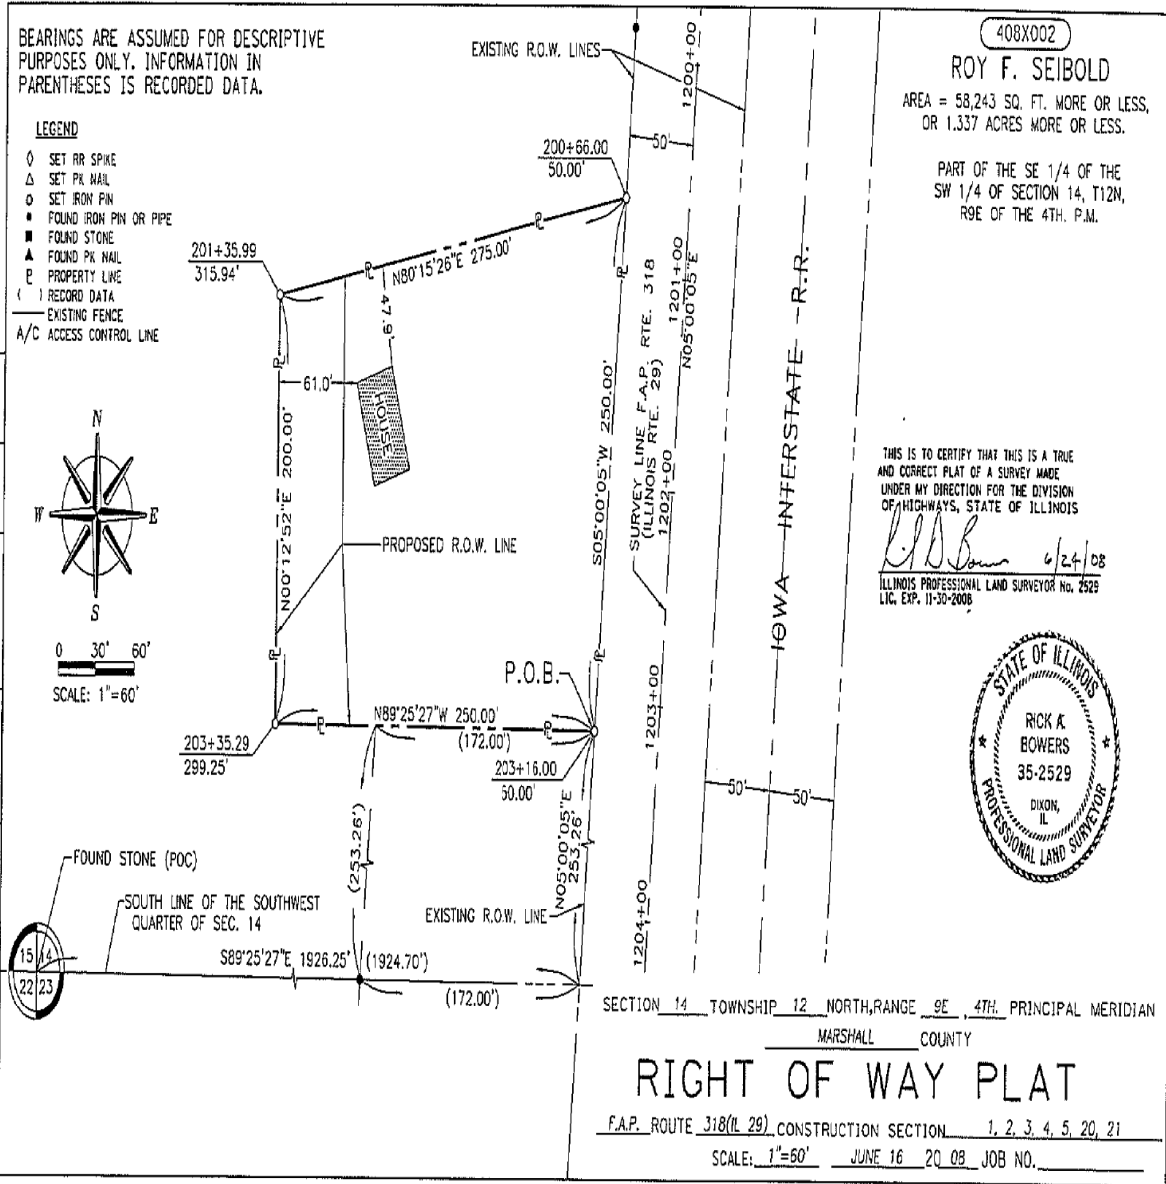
BEARINGS ARE ASSUMED FOR DESCRIPTIVE PURPOSES ONLY. INFORMATION IN PARENTHESES IS RECORDED DATA.

LEGEND
◊ SET RR SPIKE
△ SET PK NAIL
○ SET IRON PIN
• FOUND IRON PIN OR PIPE
■ FOUND STONE
▲ FOUND PK NAIL
℗ PROPERTY LINE
( ) RECORD DATA
—— EXISTING FENCE
A/C ACCESS CONTROL LINE

N
W E
S

0 30' 60'
SCALE: 1"=60'

408X002
ROY F. SEIBOLD
AREA = 58,243 SQ. FT. MORE OR LESS, OR 1.337 ACRES MORE OR LESS.

PART OF THE SE 1/4 OF THE SW 1/4 OF SECTION 14, T12N, R9E OF THE 4TH. P.M.

EXISTING R.O.W. LINES
1200+00
50'
200+66.00
50.00'
201+35.99
315.94'
N80°15'26"E 275.00'
47.9'
61.0'
HOUSE
N00°12'52"E 200.00'
PROPOSED R.O.W. LINE
S05°00'05"W 250.00'
SURVEY LINE F.A.P. RTE. 318 (ILLINOIS RTE. 29)
1201+00
N05°00'05"E
1202+00
IOWA INTERSTATE R.R.

THIS IS TO CERTIFY THAT THIS IS A TRUE AND CORRECT PLAT OF A SURVEY MADE UNDER MY DIRECTION FOR THE DIVISION OF HIGHWAYS, STATE OF ILLINOIS
6/24/08
ILLINOIS PROFESSIONAL LAND SURVEYOR No. 2529
LIC. EXP. 11-30-2008

STATE OF ILLINOIS
RICK A. BOWERS
35-2529
DIXON, IL
PROFESSIONAL LAND SURVEYOR

P.O.B.
203+35.29
299.25'
N89°25'27"W 250.00'
(172.00')
203+16.00
50.00'
1203+00
50' 50'
(253.26')
N05°00'05"E 253.26'
FOUND STONE (POC)
SOUTH LINE OF THE SOUTHWEST QUARTER OF SEC. 14
EXISTING R.O.W. LINE
1204+00
15 14
22 23
S89°25'27"E 1926.25' (1924.70')
(172.00')

SECTION 14 TOWNSHIP 12 NORTH, RANGE 9E , 4TH. PRINCIPAL MERIDIAN
MARSHALL COUNTY
RIGHT OF WAY PLAT
F.A.P. ROUTE 318(IL 29) CONSTRUCTION SECTION 1, 2, 3, 4, 5, 20, 21
SCALE: 1"=60' JUNE 16 20 08 JOB NO.